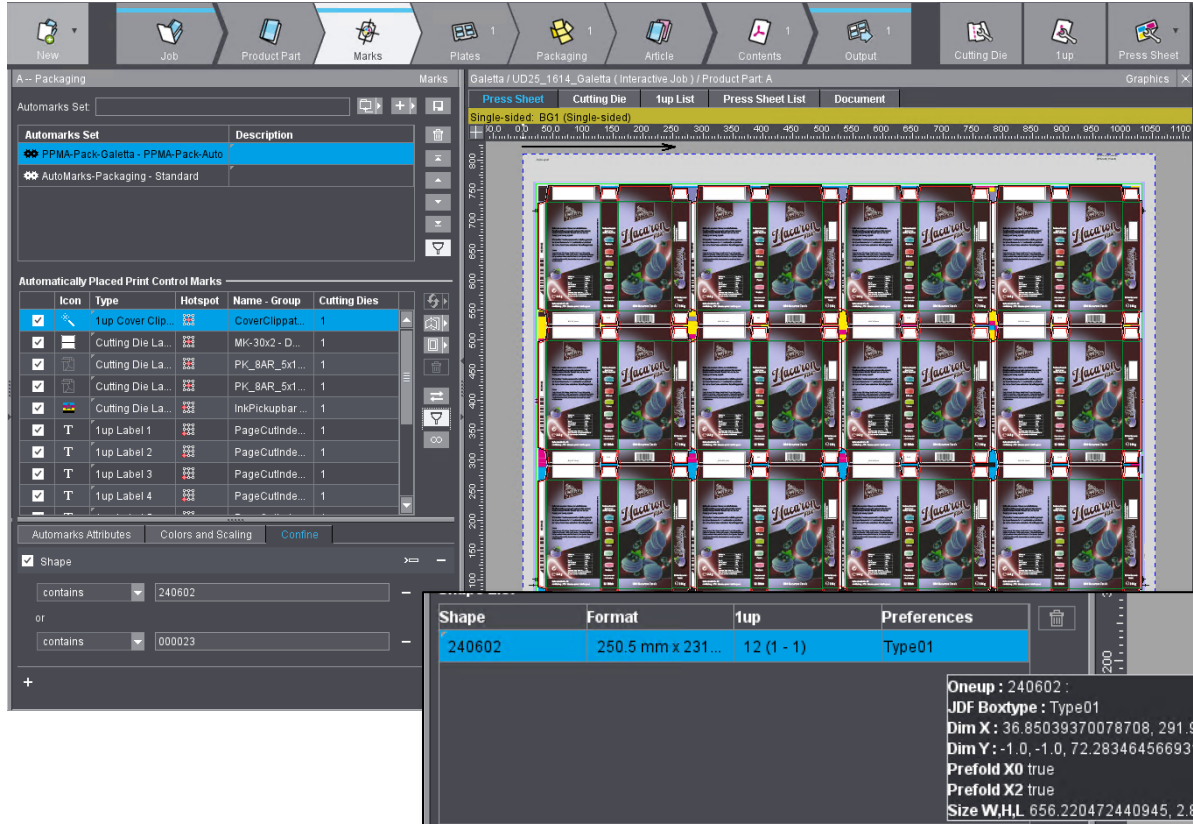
New | Job | Product Part | Marks | Plates 1 | Packaging 1 | Article | Contents 1 | Output 1 | Cutting Die | 1up | Press Sheet

A -- Packaging | Marks

Automarks Set:

| Automarks Set | Description |
|---|---|
| PPMA-Pack-Galetta - PPMA-Pack-Auto | |
| AutoMarks-Packaging - Standard | |

Automatically Placed Print Control Marks

| | Icon | Type | Hotspot | Name - Group | Cutting Dies |
|---|---|---|---|---|---|
| ✓ | | 1up Cover Clip... | | CoverClippat... | 1 |
| ✓ | | Cutting Die La... | | MK-30x2 - D... | 1 |
| ✓ | | Cutting Die La... | | PK_8AR_5x1... | 1 |
| ✓ | | Cutting Die La... | | PK_8AR_5x1... | 1 |
| ✓ | | Cutting Die La... | | InkPickupbar ... | 1 |
| ✓ | T | 1up Label 1 | | PageCutInde... | 1 |
| ✓ | T | 1up Label 2 | | PageCutInde... | 1 |
| ✓ | T | 1up Label 3 | | PageCutInde... | 1 |
| ✓ | T | 1up Label 4 | | PageCutInde... | 1 |

Automarks Attributes | Colors and Scaling | Confine

Shape

contains | 240602
or
contains | 000023

+

Galetta / UD25_1614_Galetta ( Interactive Job ) / Product Part: A | Graphics

Press Sheet | Cutting Die | 1up List | Press Sheet List | Document

Single-sided: BG1 (Single-sided)

0 50 100 150 200 250 300 350 400 450 500 550 600 650 700 750 800 850 900 950 1000 1050 1100

800 750 700 650 600 550 500 450 400 350 300 250 200 150

| Shape | Format | 1up | Preferences |
|---|---|---|---|
| 240602 | 250.5 mm x 231... | 12 (1 - 1) | Type01 |

200

Oneup : 240602 :
JDF Boxtype : Type01
Dim X : 36.85039370078708, 291.9
Dim Y : -1.0, -1.0, 72.28346456693
Prefold X0 true
Prefold X2 true
Size W,H,L 656.220472440945, 2.8